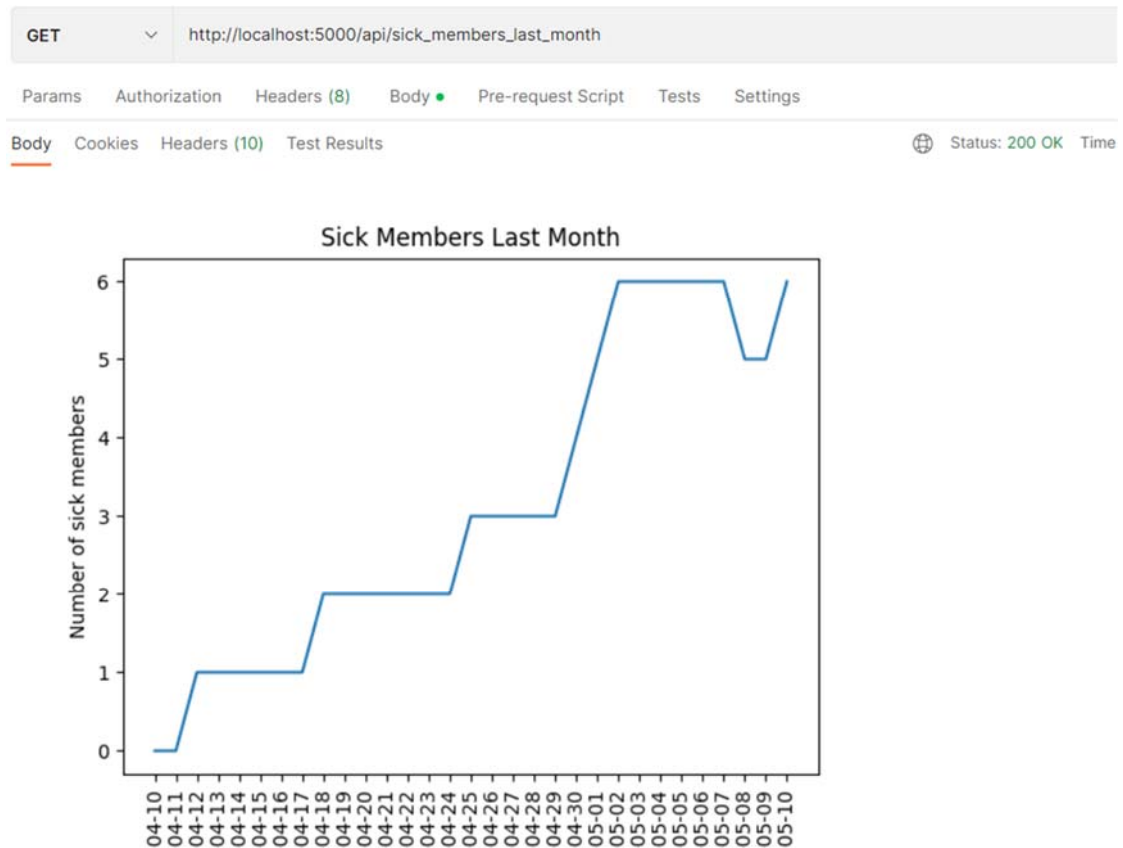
GET http://localhost:5000/api/sick_members_last_month

Params Authorization Headers (8) Body Pre-request Script Tests Settings

Body Cookies Headers (10) Test Results Status: 200 OK Time

Sick Members Last Month

Number of sick members

6
5
4
3
2
1
0

04-10 04-11 04-12 04-13 04-14 04-15 04-16 04-17 04-18 04-19 04-20 04-21 04-22 04-23 04-24 04-25 04-26 04-27 04-28 04-29 04-30 05-01 05-02 05-03 05-04 05-05 05-06 05-07 05-08 05-09 05-10